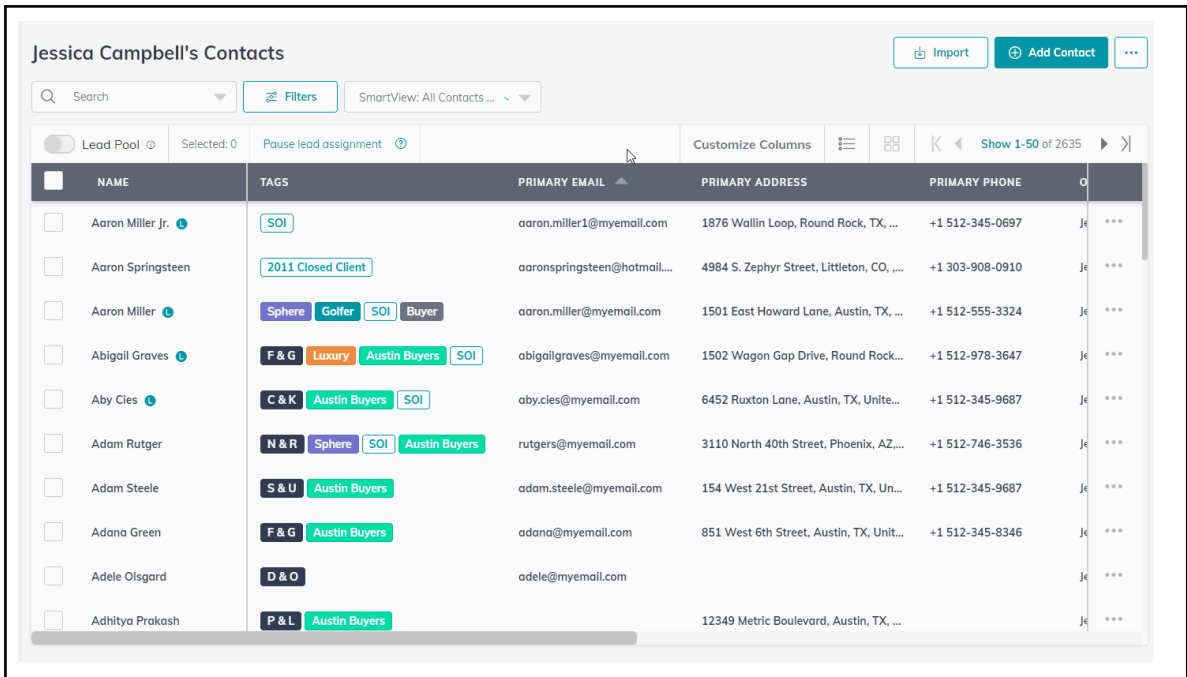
Jessica Campbell's Contacts

Import

Add Contact

...

Search

Filters

SmartView: All Contacts ...

Lead Pool

Selected: 0

Pause lead assignment

Customize Columns

Show 1-50 of 2635

| NAME | TAGS | PRIMARY EMAIL | PRIMARY ADDRESS | PRIMARY PHONE | O |
|---|---|---|---|---|---|
| Aaron Miller Jr. | SOI | aaron.miller1@myemail.com | 1876 Wallin Loop, Round Rock, TX, ... | +1 512-345-0697 | Je |
| Aaron Springsteen | 2011 Closed Client | aaronspringsteen@hotmail.... | 4984 S. Zephyr Street, Littleton, CO, ... | +1 303-908-0910 | Je |
| Aaron Miller | Sphere Golfer SOI Buyer | aaron.miller@myemail.com | 1501 East Howard Lane, Austin, TX, ... | +1 512-555-3324 | Je |
| Abigail Graves | F & G Luxury Austin Buyers SOI | abigailgraves@myemail.com | 1502 Wagon Gap Drive, Round Rock... | +1 512-978-3647 | Je |
| Aby Cies | C & K Austin Buyers SOI | aby.cies@myemail.com | 6452 Ruxton Lane, Austin, TX, Unite... | +1 512-345-9687 | Je |
| Adam Rutger | N & R Sphere SOI Austin Buyers | rutgers@myemail.com | 3110 North 40th Street, Phoenix, AZ,... | +1 512-746-3536 | Je |
| Adam Steele | S & U Austin Buyers | adam.steele@myemail.com | 154 West 21st Street, Austin, TX, Un... | +1 512-345-9687 | Je |
| Adana Green | F & G Austin Buyers | adana@myemail.com | 851 West 6th Street, Austin, TX, Unit... | +1 512-345-8346 | Je |
| Adele Olsgard | D & O | adele@myemail.com | | | Je |
| Adhitya Prakash | P & L Austin Buyers | | 12349 Metric Boulevard, Austin, TX, ... | | Je |